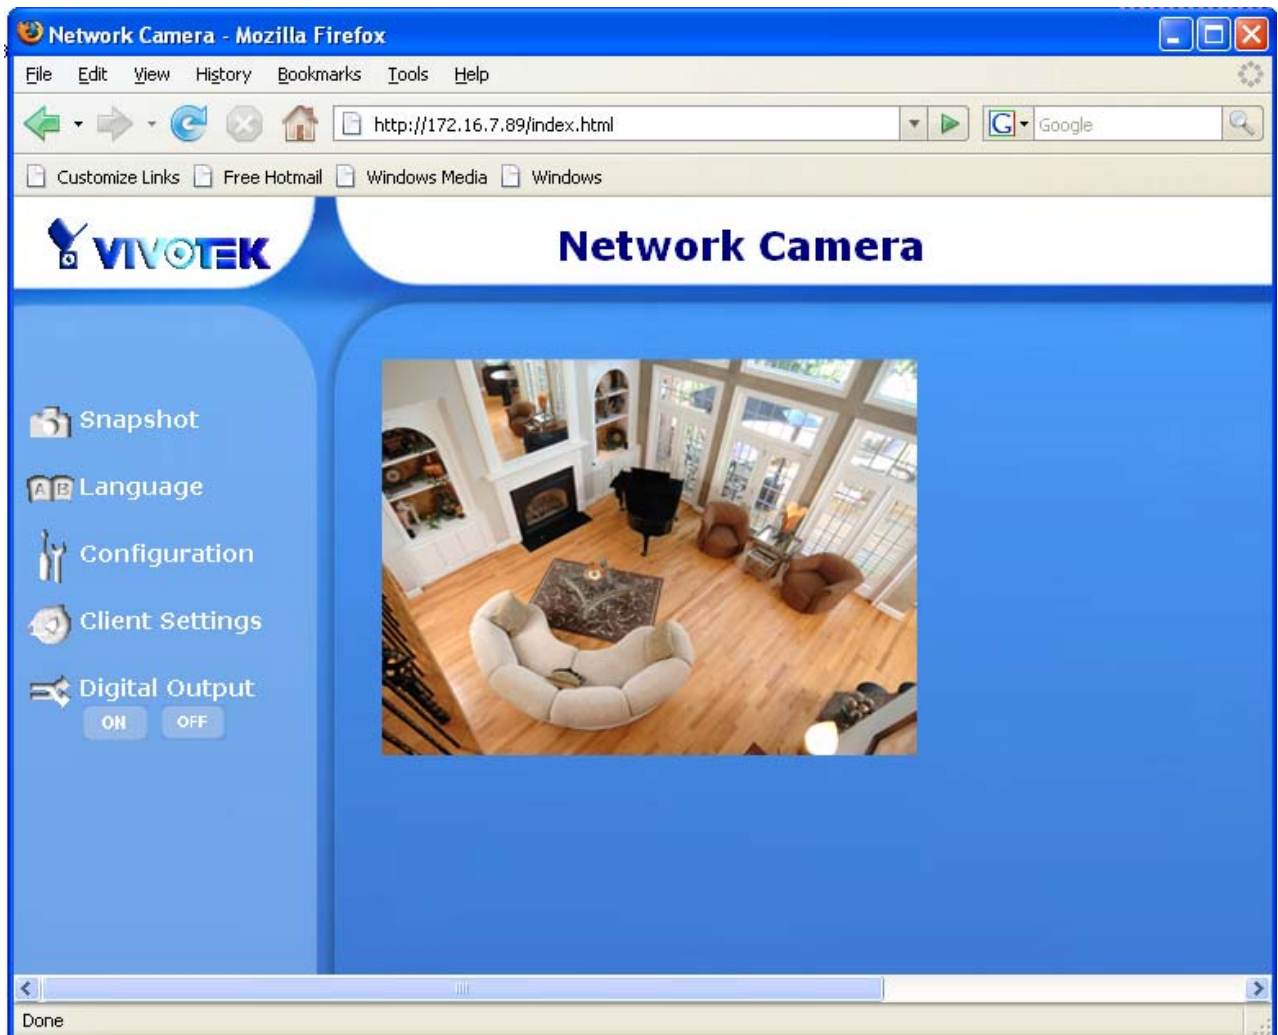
Network Camera - Mozilla Firefox

File Edit View History Bookmarks Tools Help

http://172.16.7.89/index.html

Google

Customize Links Free Hotmail Windows Media Windows

VIVOTEK

Network Camera

Snapshot

Language

Configuration

Client Settings

Digital Output

ON OFF

Done